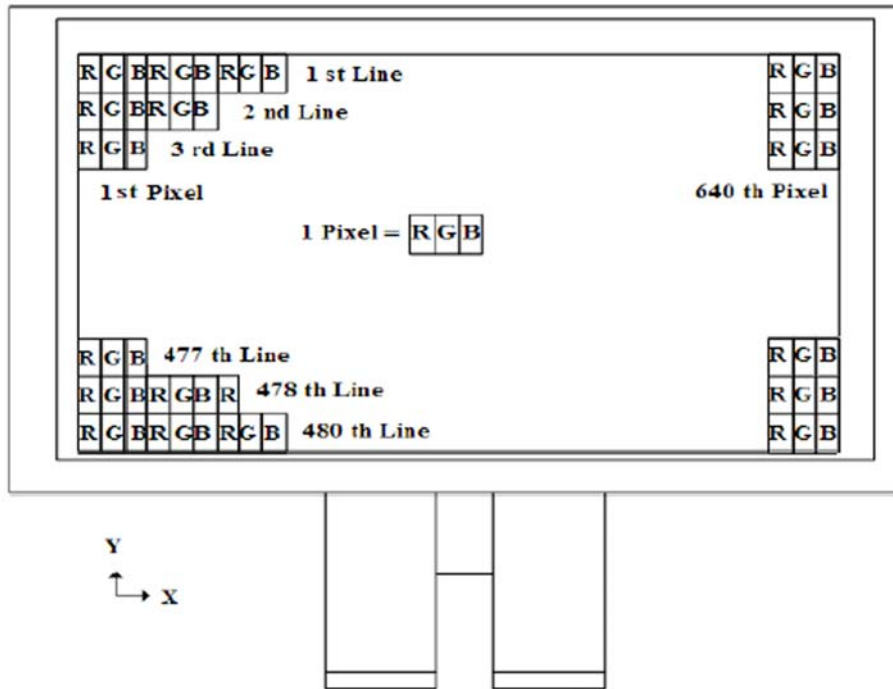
R G B R G B R G B 1 st Line

R G B R G B 2 nd Line

R G B 3 rd Line

1st Pixel

R G B

R G B

R G B

640 th Pixel

1 Pixel = R G B

R G B 477 th Line

R G B R G B R 478 th Line

R G B R G B R G B 480 th Line

R G B

R G B

R G B

Y

X